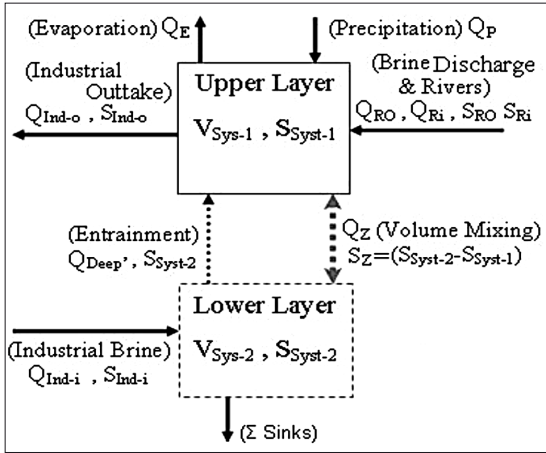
(Evaporation) $Q_E$

(Precipitation) $Q_P$

(Industrial Outtake)
$Q_{Ind\text{-}o}$ , $S_{Ind\text{-}o}$

Upper Layer
$V_{Sys\text{-}1}$ , $S_{Syst\text{-}1}$

(Brine Discharge & Rivers)
$Q_{RO}$ , $Q_{Ri}$ , $S_{RO}$ $S_{Ri}$

(Entrainment)
$Q_{Deep}$', $S_{Syst\text{-}2}$

$Q_Z$ (Volume Mixing)
$S_Z$=($S_{Syst\text{-}2}$-$S_{Syst\text{-}1}$)

Lower Layer
$V_{Sys\text{-}2}$ , $S_{Syst\text{-}2}$

(Industrial Brine)
$Q_{Ind\text{-}i}$ , $S_{Ind\text{-}i}$

(Σ Sinks)